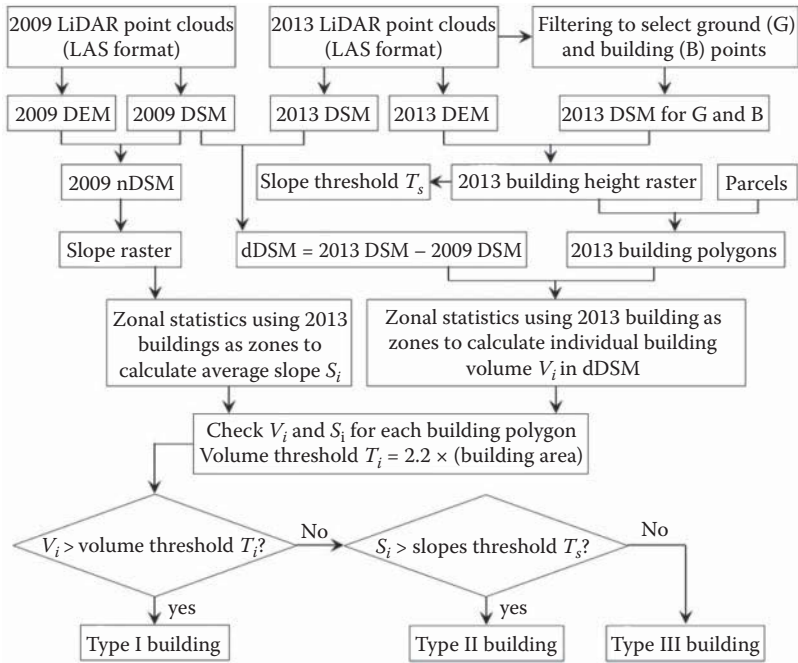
2009 LiDAR point clouds (LAS format)

2013 LiDAR point clouds (LAS format)

Filtering to select ground (G) and building (B) points

2009 DEM

2009 DSM

2013 DSM

2013 DEM

2013 DSM for G and B

2009 nDSM

Slope threshold $T_s$

2013 building height raster

Parcels

Slope raster

dDSM = 2013 DSM – 2009 DSM

2013 building polygons

Zonal statistics using 2013 buildings as zones to calculate average slope $S_i$

Zonal statistics using 2013 building as zones to calculate individual building volume $V_i$ in dDSM

Check $V_i$ and $S_i$ for each building polygon
Volume threshold $T_i$ = 2.2 × (building area)

$V_i$ > volume threshold $T_i$?

No

$S_i$ > slopes threshold $T_s$?

No

yes

yes

Type I building

Type II building

Type III building